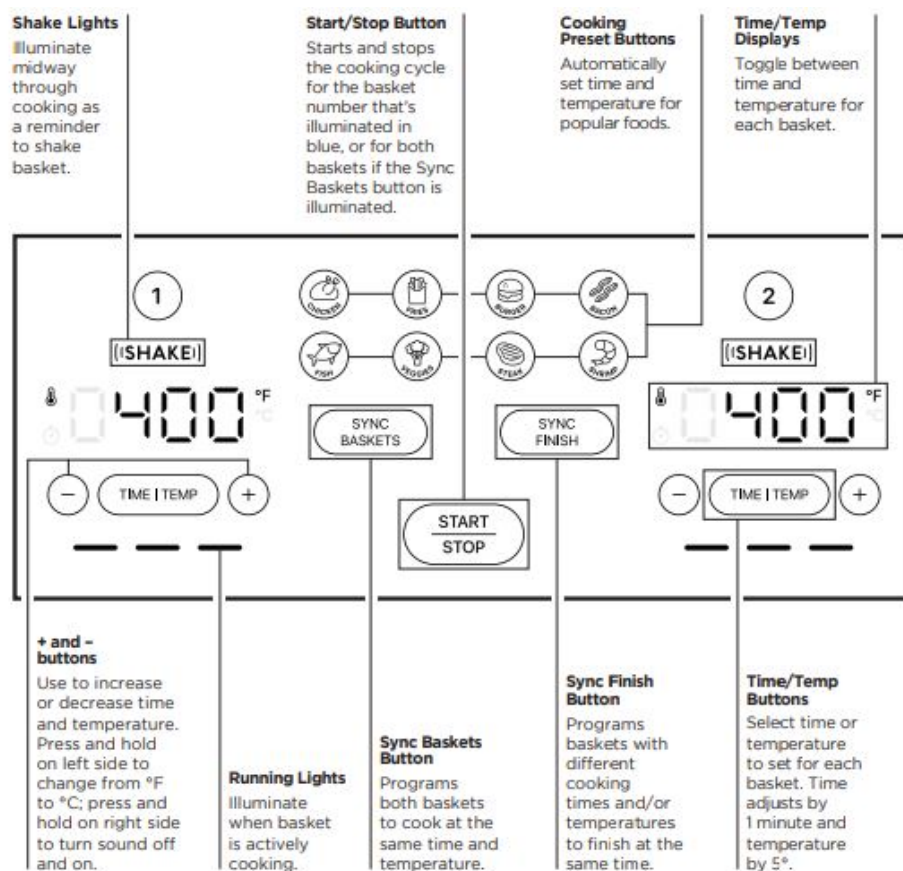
Shake Lights
Illuminate midway through cooking as a reminder to shake basket.

Start/Stop Button
Starts and stops the cooking cycle for the basket number that's illuminated in blue, or for both baskets if the Sync Baskets button is illuminated.

Cooking Preset Buttons
Automatically set time and temperature for popular foods.

Time/Temp Displays
Toggle between time and temperature for each basket.

1

CHICKEN FRIES BURGER BACON

FISH VEGGIES STEAK SHRIMP

2

SHAKE

SHAKE

400 °F °C

400 °F

SYNC BASKETS

SYNC FINISH

− TIME | TEMP +

− TIME | TEMP +

START
STOP

+ and – buttons
Use to increase or decrease time and temperature. Press and hold on left side to change from °F to °C; press and hold on right side to turn sound off and on.

Running Lights
Illuminate when basket is actively cooking.

Sync Baskets Button
Programs both baskets to cook at the same time and temperature.

Sync Finish Button
Programs baskets with different cooking times and/or temperatures to finish at the same time.

Time/Temp Buttons
Select time or temperature to set for each basket. Time adjusts by 1 minute and temperature by 5°.